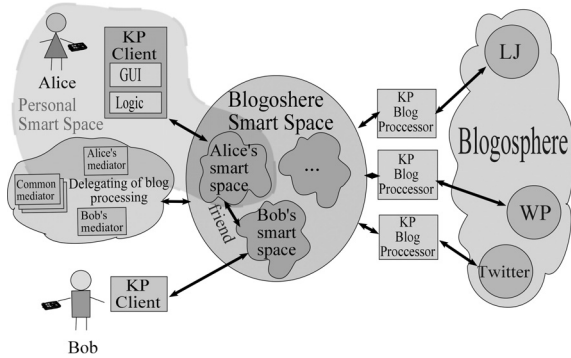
KP Client

GUI

Logic

Alice

Personal Smart Space

Blogoshere Smart Space

Alice's smart space

...

friend

Bob's smart space

KP Blog Processor

KP Blog Processor

KP Blog Processor

LJ

Blogosphere

WP

Twitter

Alice's mediator

Common mediator

Delegating of blog processing

Bob's mediator

KP Client

Bob